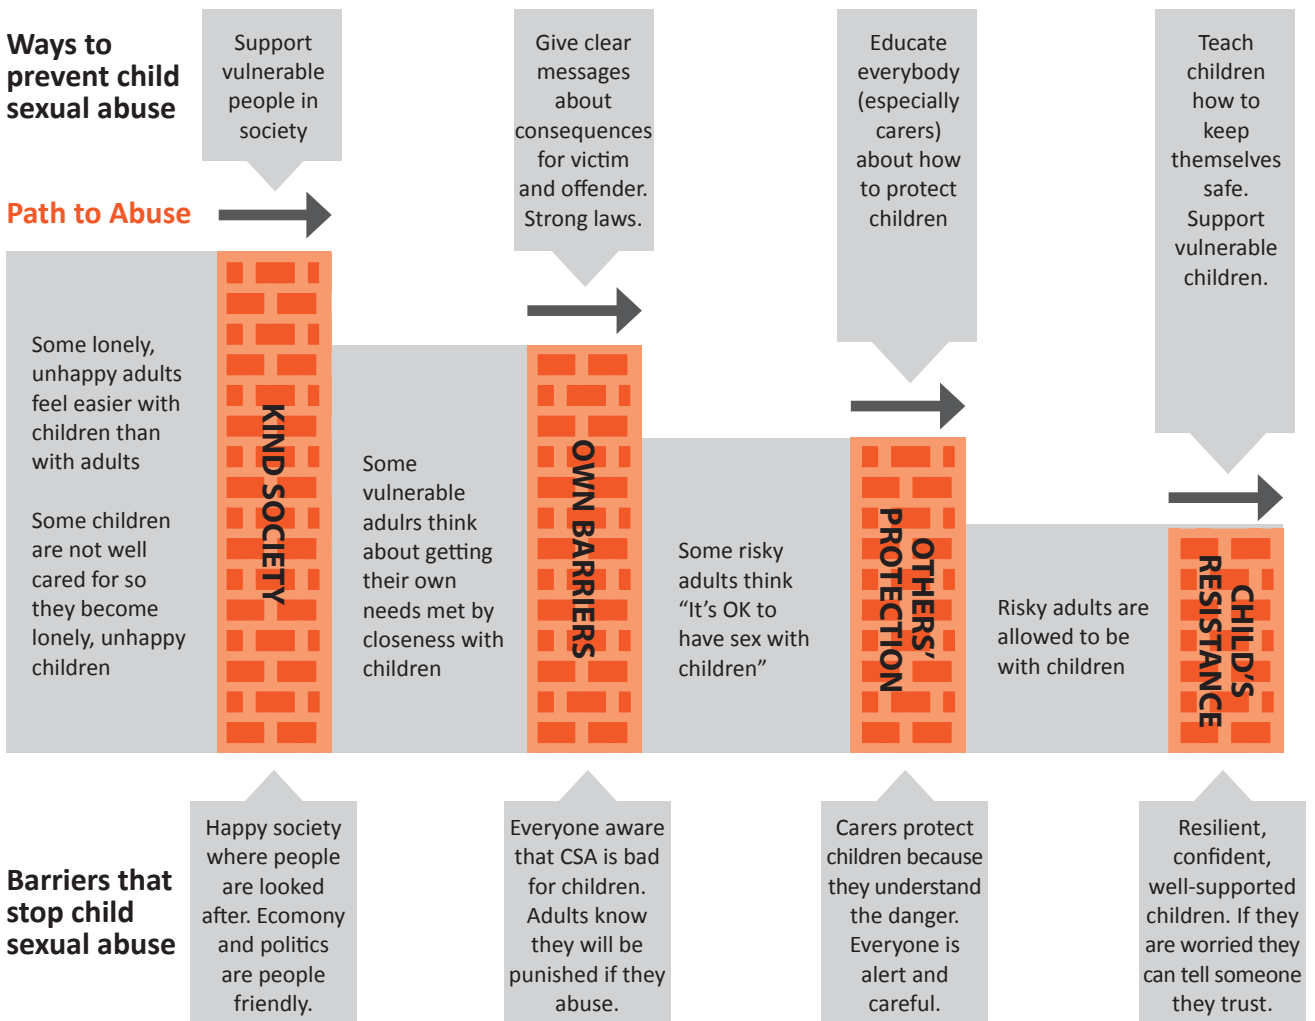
Ways to prevent child sexual abuse

Support vulnerable people in society

Give clear messages about consequences for victim and offender. Strong laws.

Educate everybody (especially carers) about how to protect children

Teach children how to keep themselves safe. Support vulnerable children.

Path to Abuse

Some lonely, unhappy adults feel easier with children than with adults

Some children are not well cared for so they become lonely, unhappy children

KIND SOCIETY

Some vulnerable adulrs think about getting their own needs met by closeness with children

OWN BARRIERS

Some risky adults think "It's OK to have sex with children"

OTHERS' PROTECTION

Risky adults are allowed to be with children

CHILD'S RESISTANCE

Barriers that stop child sexual abuse

Happy society where people are looked after. Ecomony and politics are people friendly.

Everyone aware that CSA is bad for children. Adults know they will be punished if they abuse.

Carers protect children because they understand the danger. Everyone is alert and careful.

Resilient, confident, well-supported children. If they are worried they can tell someone they trust.